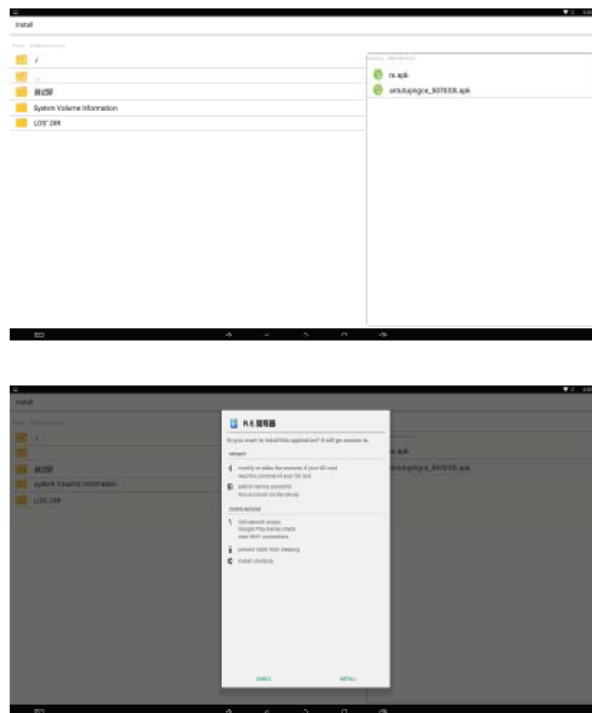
Install

/

..

测试驱

System Volume Information

LOST.DIR

re.apk

antutu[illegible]_5376306.apk

Install

R.E.管理器

Do you want to install this application? It will get access to:

PRIVACY

modify or delete the contents of your SD card
read the contents of your SD card

add or remove accounts
find accounts on the device

DEVICE ACCESS

full network access
Google Play license check
view Wi-Fi connections

prevent tablet from sleeping

install shortcuts

CANCEL

INSTALL

/

..

测试驱

System Volume Information

LOST.DIR

re.apk

antutu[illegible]_5376306.apk